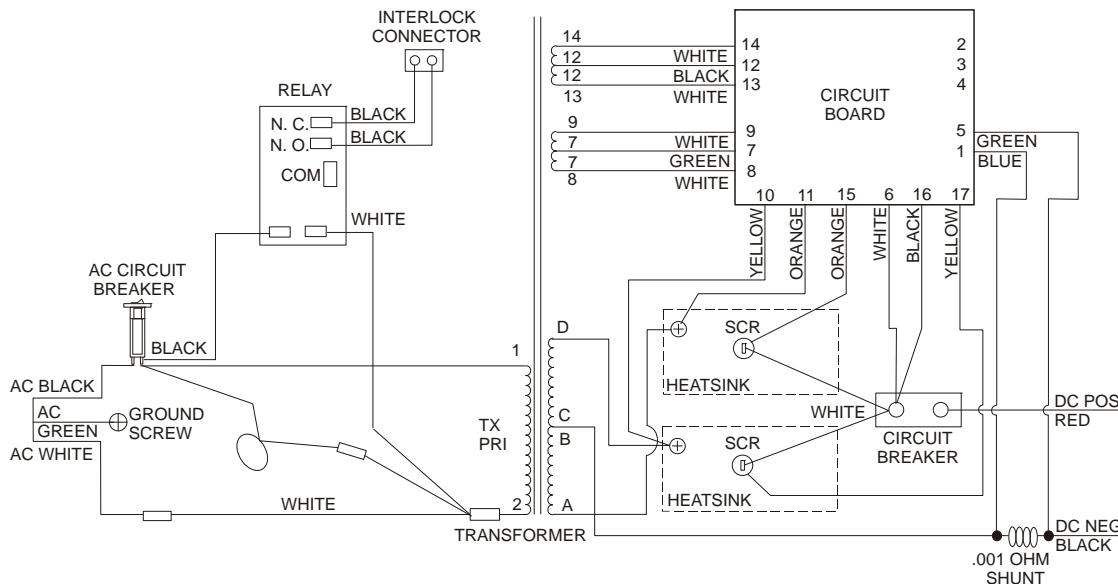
INTERLOCK
CONNECTOR

RELAY
N. C.
BLACK
N. O.
BLACK
COM
WHITE

AC CIRCUIT
BREAKER
BLACK

AC BLACK
AC
GREEN
GROUND
SCREW
AC WHITE

1
TX
PRI
2
WHITE
TRANSFORMER

14
12
12
13
WHITE
BLACK
WHITE
9
7
7
8
WHITE
GREEN
WHITE

14
12
13
9
7
8
CIRCUIT
BOARD
2
3
4
5
1
10
11
15
6
16
17

GREEN
BLUE

YELLOW
ORANGE
ORANGE
WHITE
BLACK
YELLOW

D
C
B
A

SCR
HEATSINK
WHITE
CIRCUIT
BREAKER
SCR
HEATSINK

DC POS
RED

DC NEG
BLACK
.001 OHM
SHUNT